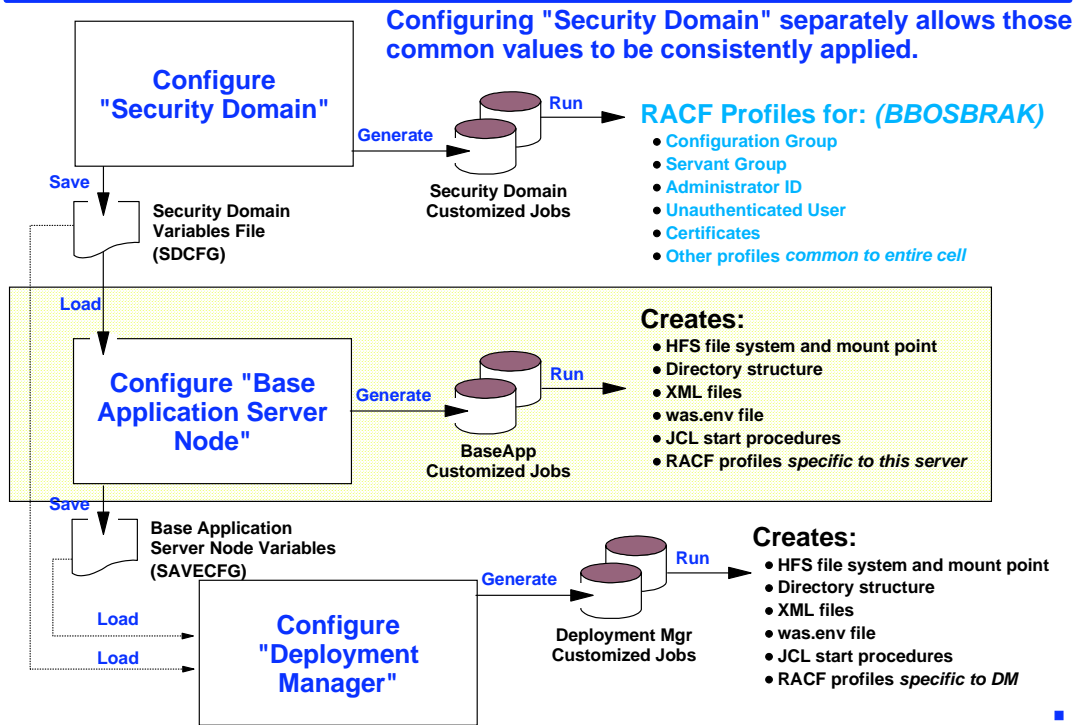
Configuring "Security Domain" separately allows those common values to be consistently applied.

Configure "Security Domain"

Generate

Run

Security Domain Customized Jobs

RACF Profiles for: *(BBOSBRAK)*
- Configuration Group
- Servant Group
- Administrator ID
- Unauthenticated User
- Certificates
- Other profiles *common to entire cell*

Save

Security Domain Variables File (SDCFG)

Load

Configure "Base Application Server Node"

Generate

Run

BaseApp Customized Jobs

Creates:
- HFS file system and mount point
- Directory structure
- XML files
- was.env file
- JCL start procedures
- RACF profiles *specific to this server*

Save

Base Application Server Node Variables (SAVECFG)

Load

Load

Configure "Deployment Manager"

Generate

Run

Deployment Mgr Customized Jobs

Creates:
- HFS file system and mount point
- Directory structure
- XML files
- was.env file
- JCL start procedures
- RACF profiles *specific to DM*